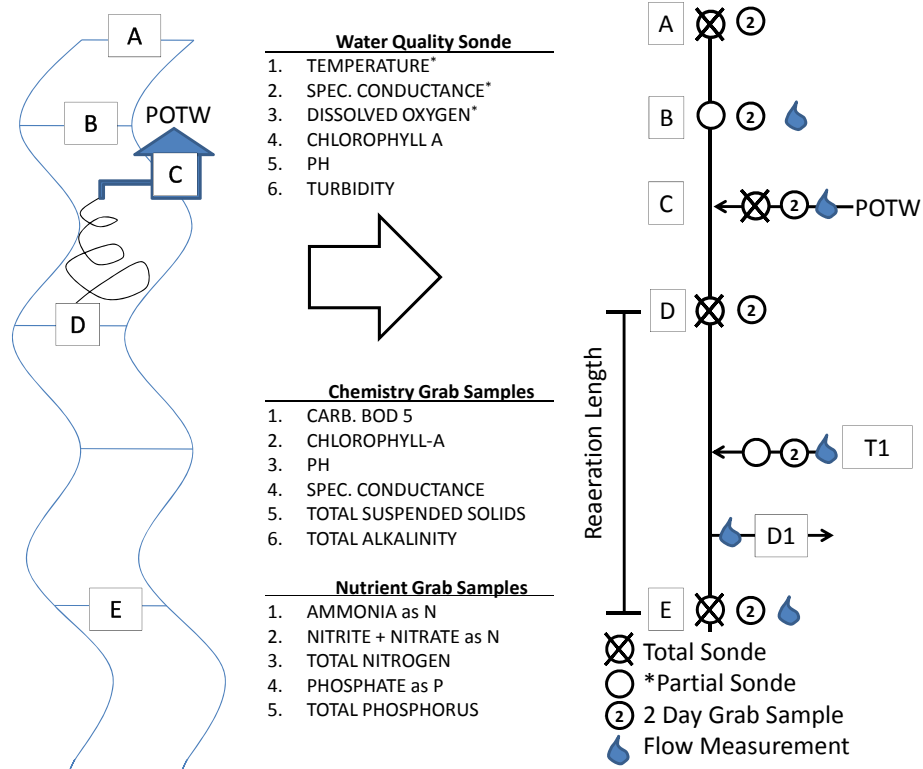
A

B

POTW

C

D

E

Water Quality Sonde

1. TEMPERATURE*
2. SPEC. CONDUCTANCE*
3. DISSOLVED OXYGEN*
4. CHLOROPHYLL A
5. PH
6. TURBIDITY

Chemistry Grab Samples

1. CARB. BOD 5
2. CHLOROPHYLL-A
3. PH
4. SPEC. CONDUCTANCE
5. TOTAL SUSPENDED SOLIDS
6. TOTAL ALKALINITY

Nutrient Grab Samples

1. AMMONIA as N
2. NITRITE + NITRATE as N
3. TOTAL NITROGEN
4. PHOSPHATE as P
5. TOTAL PHOSPHORUS

A 2

B 2

C 2 POTW

D 2

Reaeration Length

2 T1

D1

E 2

Total Sonde
*Partial Sonde
2 2 Day Grab Sample
Flow Measurement